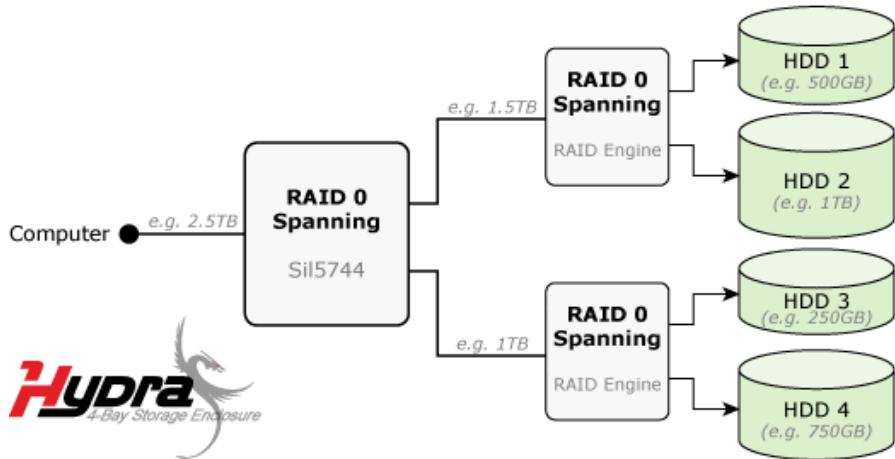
Computer

e.g. 2.5TB

RAID 0 Spanning

Sil5744

e.g. 1.5TB

RAID 0 Spanning

RAID Engine

e.g. 1TB

RAID 0 Spanning

RAID Engine

HDD 1 (e.g. 500GB)

HDD 2 (e.g. 1TB)

HDD 3 (e.g. 250GB)

HDD 4 (e.g. 750GB)

Hydra

4-Bay Storage Enclosure